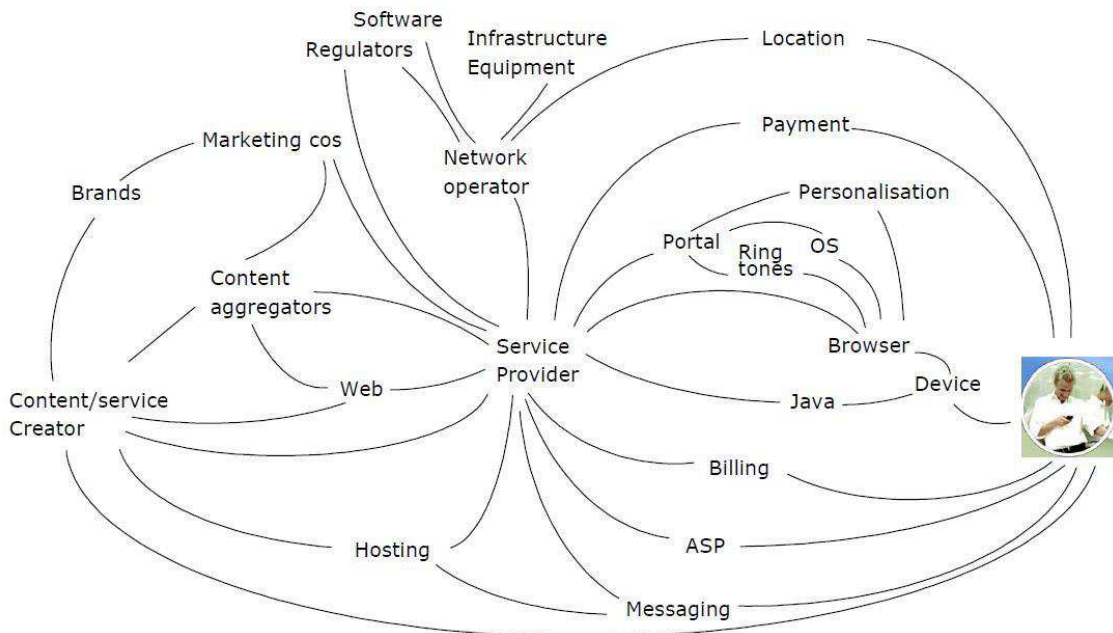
Software
Regulators
Infrastructure
Equipment
Location
Marketing cos
Network
operator
Payment
Brands
Personalisation
Portal
Ring
tones
OS
Content
aggregators
Service
Provider
Browser
Web
Device
Content/service
Creator
Java
Billing
Hosting
ASP
Messaging